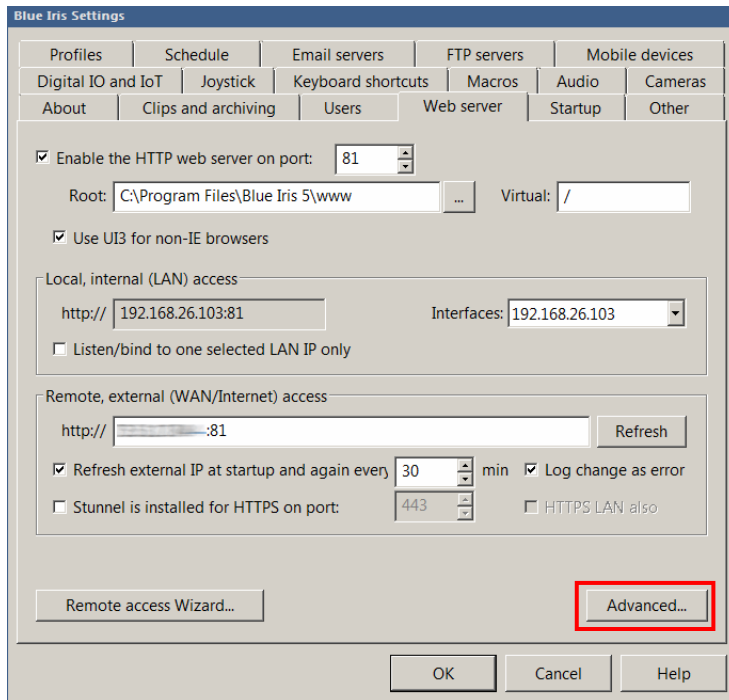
Blue Iris Settings

Profiles | Schedule | Email servers | FTP servers | Mobile devices
Digital IO and IoT | Joystick | Keyboard shortcuts | Macros | Audio | Cameras
About | Clips and archiving | Users | Web server | Startup | Other

☑ Enable the HTTP web server on port: 81

Root: C:\Program Files\Blue Iris 5\www ... Virtual: /

☑ Use UI3 for non-IE browsers

Local, internal (LAN) access

http:// 192.168.26.103:81 Interfaces: 192.168.26.103

☐ Listen/bind to one selected LAN IP only

Remote, external (WAN/Internet) access

http:// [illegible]:81 Refresh

☑ Refresh external IP at startup and again every 30 min ☑ Log change as error

☐ Stunnel is installed for HTTPS on port: 443 ☐ HTTPS LAN also

Remote access Wizard... Advanced...

OK Cancel Help